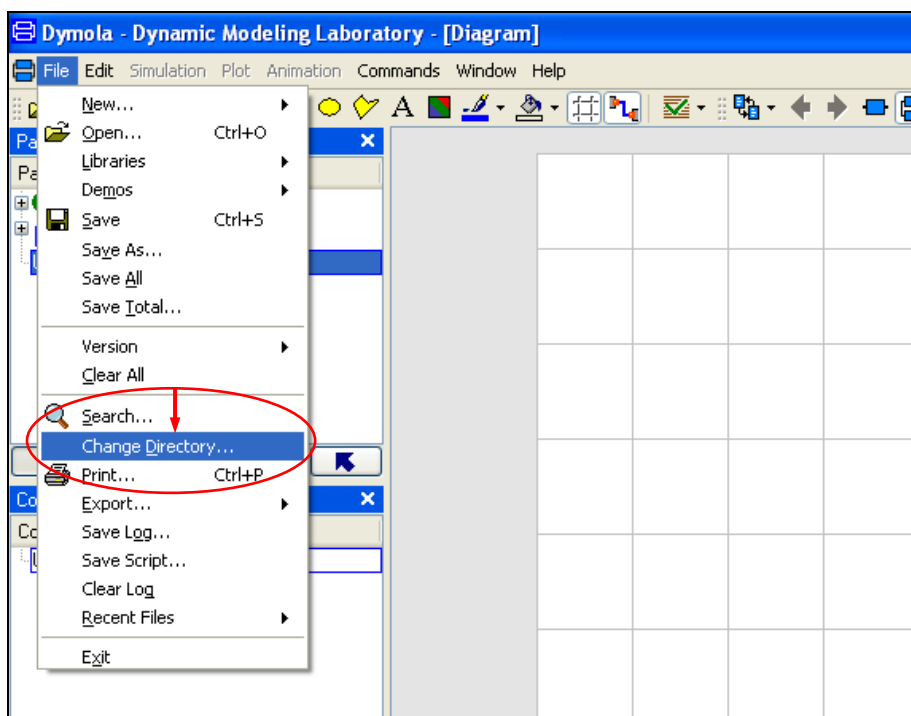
Dymola - Dynamic Modeling Laboratory - [Diagram]

File Edit Simulation Plot Animation Commands Window Help

A

Pa

Pa

Co

Co

New...
Open... Ctrl+O
Libraries
Demos
Save Ctrl+S
Save As...
Save All
Save Total...
Version
Clear All
Search...
Change Directory...
Print... Ctrl+P
Export...
Save Log...
Save Script...
Clear Log
Recent Files
Exit